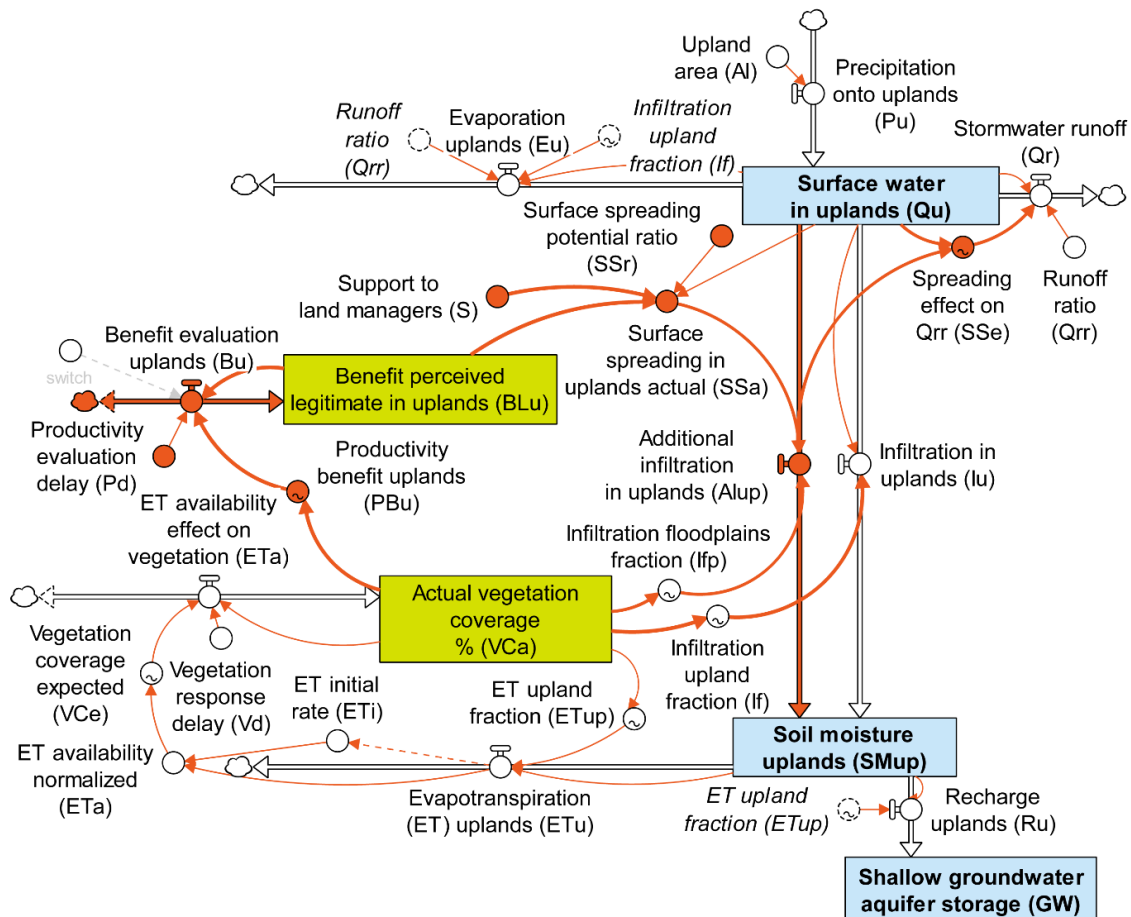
Upland area (Al)

Precipitation onto uplands (Pu)

Runoff ratio (Qrr)

Evaporation uplands (Eu)

Infiltration upland fraction (If)

Stormwater runoff (Qr)

Surface water in uplands (Qu)

Surface spreading potential ratio (SSr)

Support to land managers (S)

Spreading effect on Qrr (SSe)

Runoff ratio (Qrr)

Benefit evaluation uplands (Bu)

switch

Benefit perceived legitimate in uplands (BLu)

Surface spreading in uplands actual (SSa)

Productivity evaluation delay (Pd)

Productivity benefit uplands (PBu)

Additional infiltration in uplands (Alup)

Infiltration in uplands (Iu)

ET availability effect on vegetation (ETa)

Infiltration floodplains fraction (Ifp)

Actual vegetation coverage % (VCa)

Infiltration upland fraction (If)

Vegetation coverage expected (VCe)

Vegetation response delay (Vd)

ET initial rate (ETi)

ET upland fraction (ETup)

Soil moisture uplands (SMup)

ET availability normalized (ETa)

Evapotranspiration (ET) uplands (ETu)

ET upland fraction (ETup)

Recharge uplands (Ru)

Shallow groundwater aquifer storage (GW)